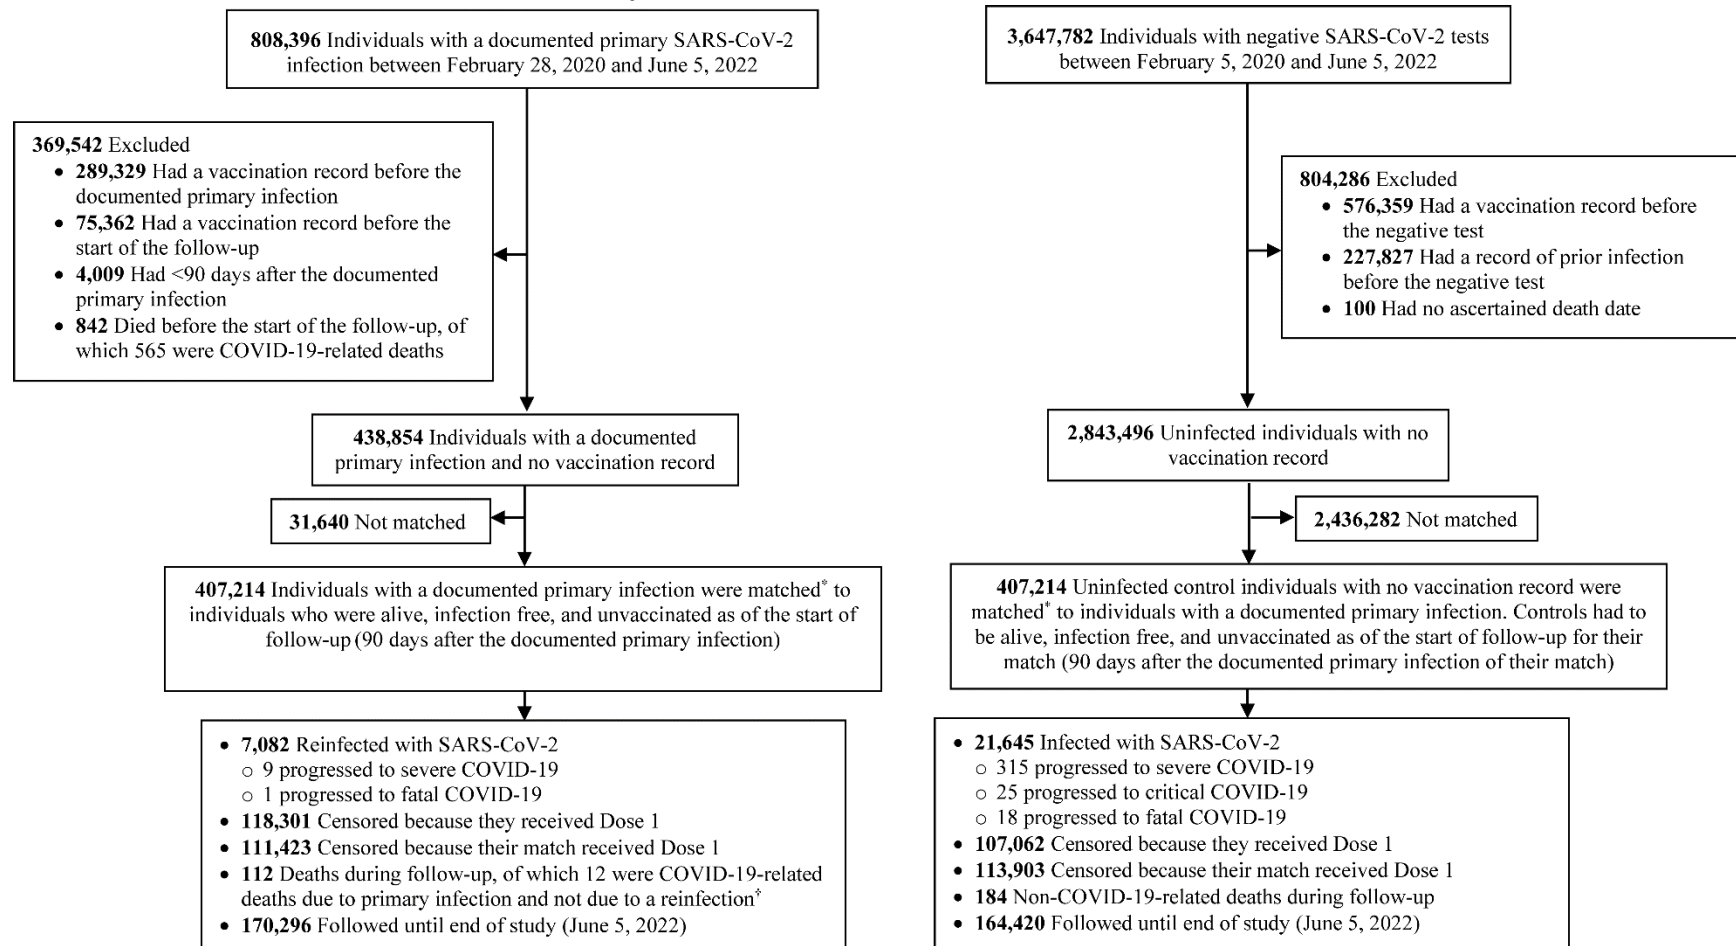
**808,396** Individuals with a documented primary SARS-CoV-2 infection between February 28, 2020 and June 5, 2022

**369,542** Excluded
- **289,329** Had a vaccination record before the documented primary infection
- **75,362** Had a vaccination record before the start of the follow-up
- **4,009** Had <90 days after the documented primary infection
- **842** Died before the start of the follow-up, of which 565 were COVID-19-related deaths

**438,854** Individuals with a documented primary infection and no vaccination record

**31,640** Not matched

**407,214** Individuals with a documented primary infection were matched* to individuals who were alive, infection free, and unvaccinated as of the start of follow-up (90 days after the documented primary infection)

- **7,082** Reinfected with SARS-CoV-2
  - 9 progressed to severe COVID-19
  - 1 progressed to fatal COVID-19
- **118,301** Censored because they received Dose 1
- **111,423** Censored because their match received Dose 1
- **112** Deaths during follow-up, of which 12 were COVID-19-related deaths due to primary infection and not due to a reinfection†
- **170,296** Followed until end of study (June 5, 2022)

**3,647,782** Individuals with negative SARS-CoV-2 tests between February 5, 2020 and June 5, 2022

**804,286** Excluded
- **576,359** Had a vaccination record before the negative test
- **227,827** Had a record of prior infection before the negative test
- **100** Had no ascertained death date

**2,843,496** Uninfected individuals with no vaccination record

**2,436,282** Not matched

**407,214** Uninfected control individuals with no vaccination record were matched* to individuals with a documented primary infection. Controls had to be alive, infection free, and unvaccinated as of the start of follow-up for their match (90 days after the documented primary infection of their match)

- **21,645** Infected with SARS-CoV-2
  - 315 progressed to severe COVID-19
  - 25 progressed to critical COVID-19
  - 18 progressed to fatal COVID-19
- **107,062** Censored because they received Dose 1
- **113,903** Censored because their match received Dose 1
- **184** Non-COVID-19-related deaths during follow-up
- **164,420** Followed until end of study (June 5, 2022)